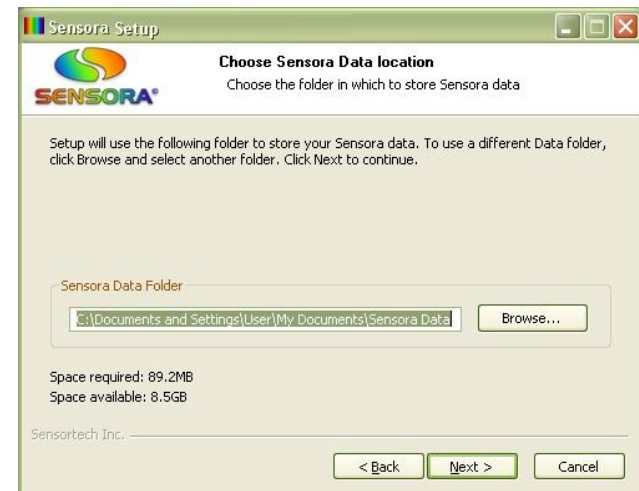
Sensora Setup

SENSORA®

Choose Sensora Data location
Choose the folder in which to store Sensora data

Setup will use the following folder to store your Sensora data. To use a different Data folder, click Browse and select another folder. Click Next to continue.

Sensora Data Folder

C:\Documents and Settings\User\My Documents\Sensora Data

Browse...

Space required: 89.2MB
Space available: 8.5GB

Sensortech Inc.

< Back
Next >
Cancel